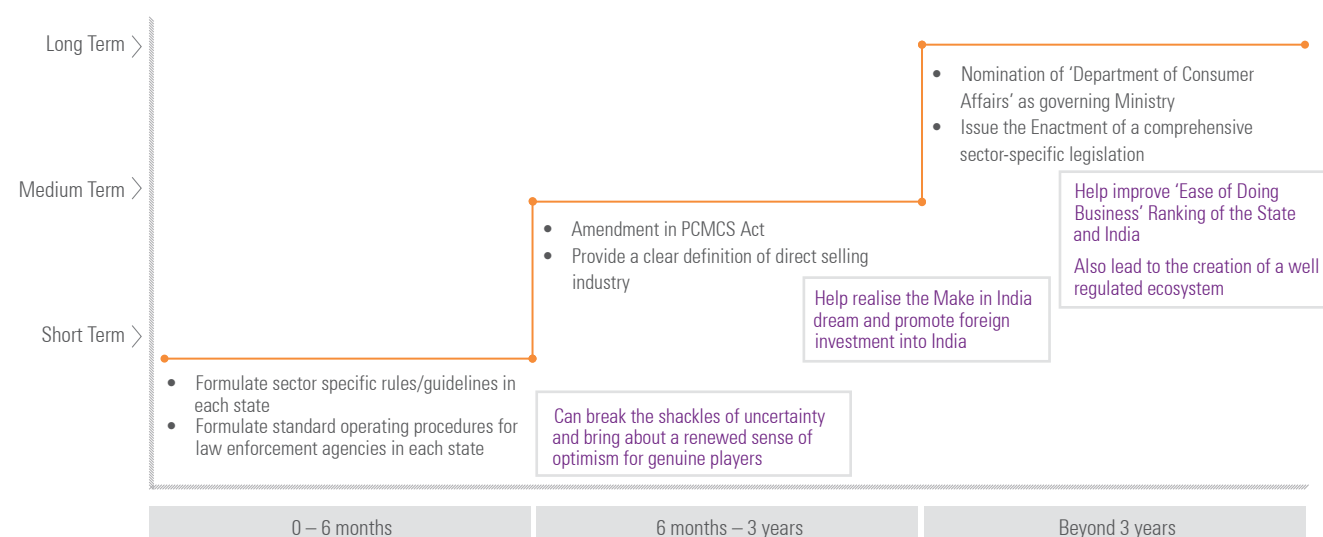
Long Term
Medium Term
Short Term

• Nomination of 'Department of Consumer Affairs' as governing Ministry
• Issue the Enactment of a comprehensive sector-specific legislation

Help improve 'Ease of Doing Business' Ranking of the State and India

Also lead to the creation of a well regulated ecosystem

• Amendment in PCMCS Act
• Provide a clear definition of direct selling industry

Help realise the Make in India dream and promote foreign investment into India

• Formulate sector specific rules/guidelines in each state
• Formulate standard operating procedures for law enforcement agencies in each state

Can break the shackles of uncertainty and bring about a renewed sense of optimism for genuine players

0 – 6 months
6 months – 3 years
Beyond 3 years